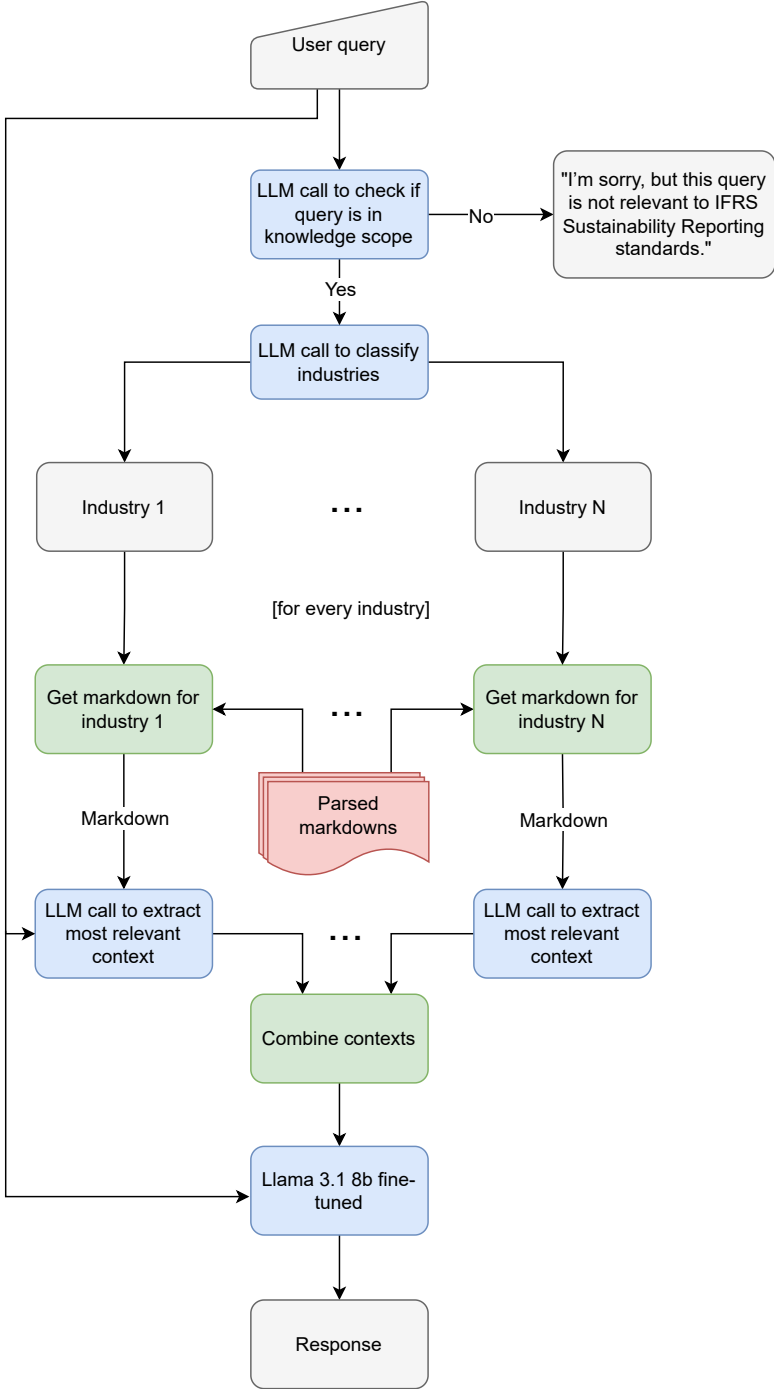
User query

LLM call to check if query is in knowledge scope

No

"I'm sorry, but this query is not relevant to IFRS Sustainability Reporting standards."

Yes

LLM call to classify industries

Industry 1

...

Industry N

[for every industry]

Get markdown for industry 1

...

Get markdown for industry N

Parsed markdowns

Markdown

Markdown

LLM call to extract most relevant context

...

LLM call to extract most relevant context

Combine contexts

Llama 3.1 8b fine-tuned

Response